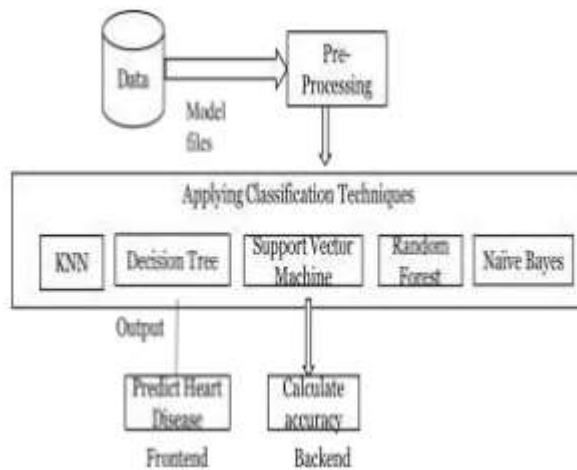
Data

Model files

Pre-Processing

Applying Classification Techniques

KNN

Decision Tree

Support Vector Machine

Random Forest

Naive Bayes

Output

Predict Heart Disease

Calculate accuracy

Frontend

Backend